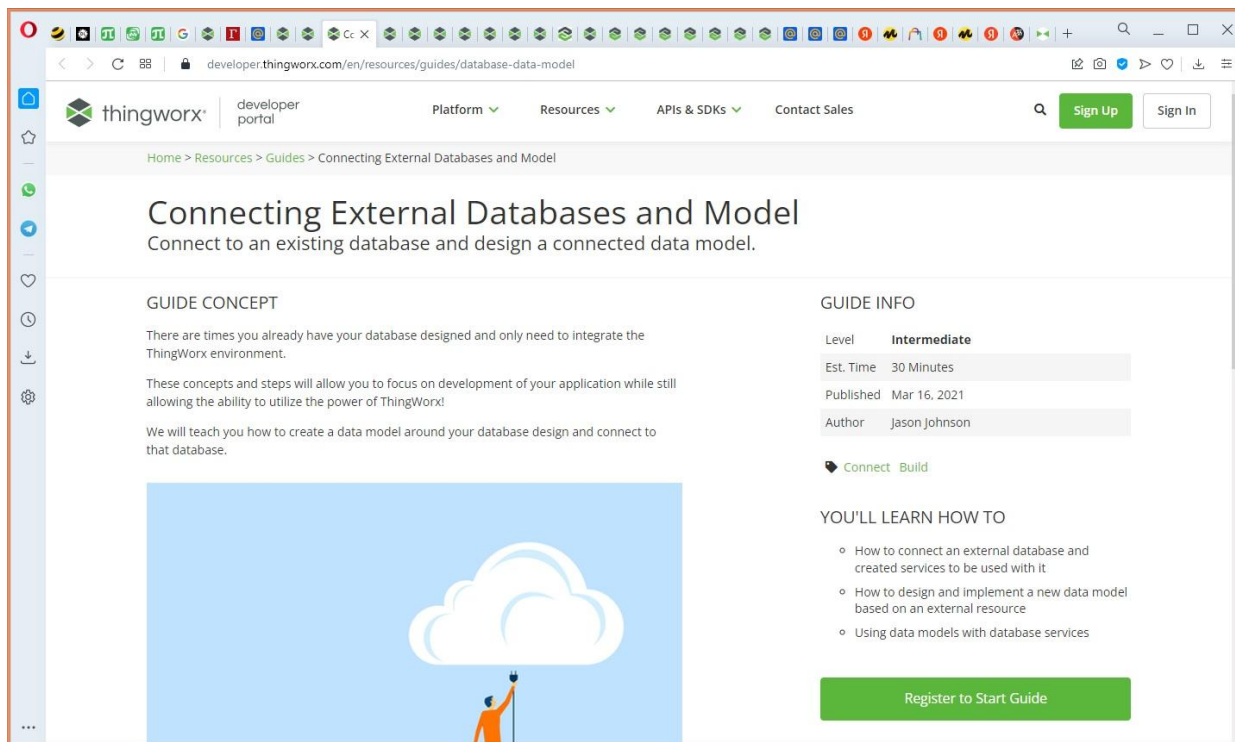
G Cc ×

developer.thingworx.com/en/resources/guides/database-data-model

thingworx developer portal

Platform Resources APIs & SDKs Contact Sales Sign Up Sign In

Home > Resources > Guides > Connecting External Databases and Model

Connecting External Databases and Model

Connect to an existing database and design a connected data model.

GUIDE CONCEPT

There are times you already have your database designed and only need to integrate the ThingWorx environment.

These concepts and steps will allow you to focus on development of your application while still allowing the ability to utilize the power of ThingWorx!

We will teach you how to create a data model around your database design and connect to that database.

GUIDE INFO

| Level | Intermediate |
|---|---|
| Est. Time | 30 Minutes |
| Published | Mar 16, 2021 |
| Author | Jason Johnson |

Connect Build

YOU'LL LEARN HOW TO

- How to connect an external database and created services to be used with it
- How to design and implement a new data model based on an external resource
- Using data models with database services

Register to Start Guide